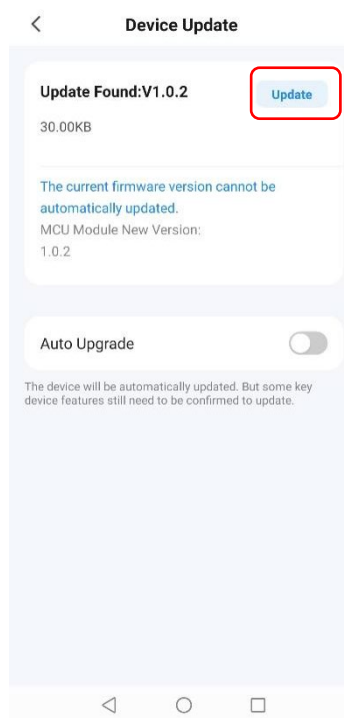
<

Device Update

Update Found:V1.0.2

Update

30.00KB

The current firmware version cannot be automatically updated.

MCU Module New Version:
1.0.2

Auto Upgrade

The device will be automatically updated. But some key device features still need to be confirmed to update.